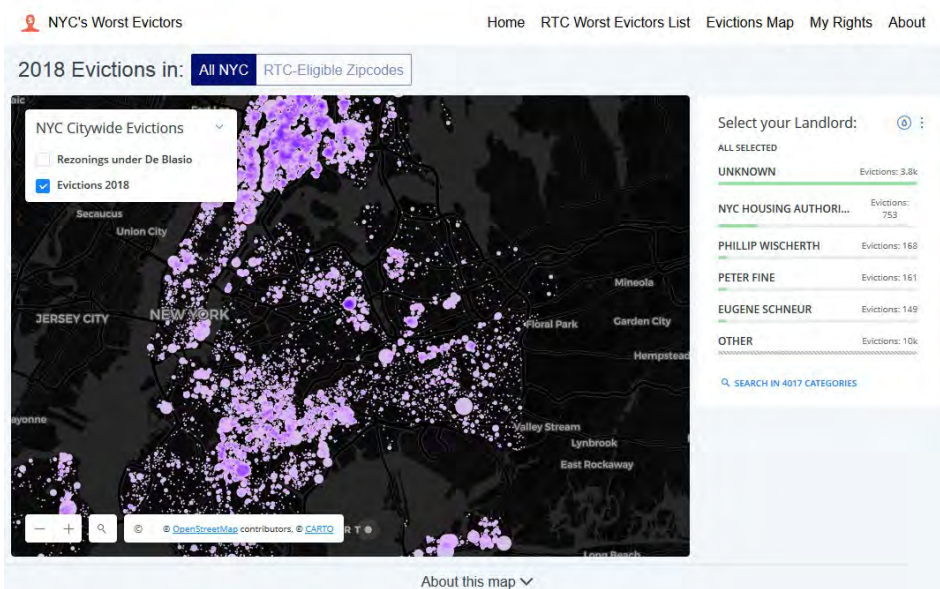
NYC's Worst Evictors

Home RTC Worst Evictors List Evictions Map My Rights About

2018 Evictions in: All NYC RTC-Eligible Zipcodes

NYC Citywide Evictions

Rezonings under De Blasio

Evictions 2018

Secaucus
Union City
JERSEY CITY
NEW YORK
Mineola
Floral Park
Garden City
Hempstead
ayonne
Valley Stream
Lynbrook
East Rockaway
Long Beach

© © OpenStreetMap contributors, © CARTO

Select your Landlord: 6

ALL SELECTED

| | |
|---|---|
| UNKNOWN | Evictions: 3.8k |
| NYC HOUSING AUTHORI... | Evictions: 753 |
| PHILLIP WISCHERTH | Evictions: 168 |
| PETER FINE | Evictions: 161 |
| EUGENE SCHNEUR | Evictions: 149 |
| OTHER | Evictions: 10k |

SEARCH IN 4017 CATEGORIES

About this map